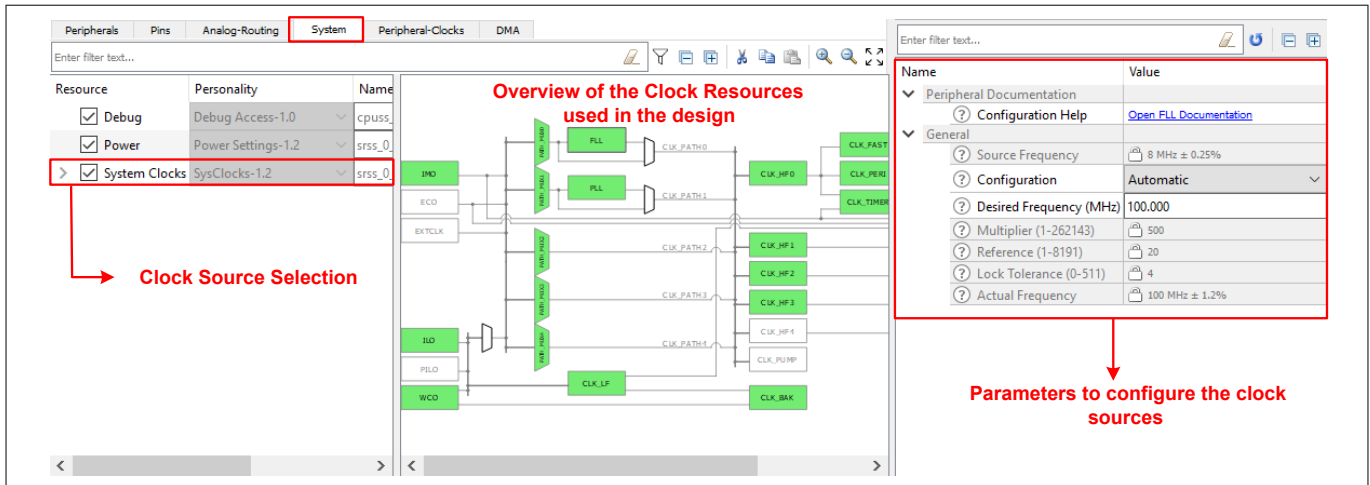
Peripherals Pins Analog-Routing System Peripheral-Clocks DMA

Enter filter text...

| Resource | Personality | Name |
|---|---|---|
| Debug | Debug Access-1.0 | cpuss_ |
| Power | Power Settings-1.2 | srss_0 |
| System Clocks | SysClocks-1.2 | srss_0 |

Clock Source Selection

Overview of the Clock Resources used in the design

IMO
ECO
EXTCLK
ILO
PILO
WCO
PATH_MUX0
PATH_MUX1
PATH_MUX2
PATH_MUX3
PATH_MUX4
FLL
PLL
CLK_PATH0
CLK_PATH1
CLK_PATH2
CLK_PATH3
CLK_PATH4
CLK_LF
CLK_HF0
CLK_HF1
CLK_HF2
CLK_HF3
CLK_HF4
CLK_PUMP
CLK_BAK
CLK_FAST
CLK_PERI
CLK_TIMER

Enter filter text...

| Name | Value |
|---|---|
| Peripheral Documentation | |
| Configuration Help | Open FLL Documentation |
| General | |
| Source Frequency | 8 MHz ± 0.25% |
| Configuration | Automatic |
| Desired Frequency (MHz) | 100.000 |
| Multiplier (1-262143) | 500 |
| Reference (1-8191) | 20 |
| Lock Tolerance (0-511) | 4 |
| Actual Frequency | 100 MHz ± 1.2% |

Parameters to configure the clock sources